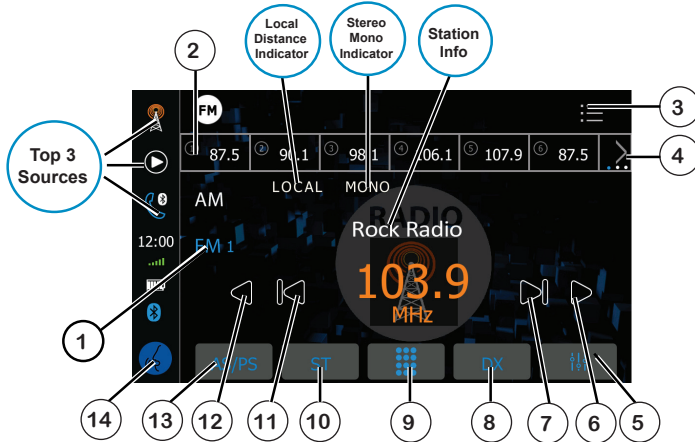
Local Distance Indicator

Stereo Mono Indicator

Station Info

2

3

4

Top 3 Sources

FM

1 87.5

2 90.1

3 98.1

4 106.1

5 107.9

6 87.5

LOCAL

MONO

AM

FM 1

12:00

RADIO

Rock Radio

103.9

MHz

APS

ST

DX

1

14

13

12

11

10

9

8

7

6

5